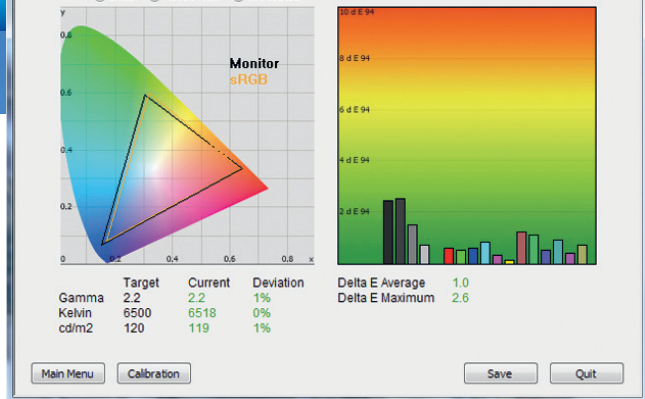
y
0.8
0.6
0.4
0.2
0
0.2
0.4
0.6
0.8
x
Monitor
sRGB

10 d E 94
8 d E 94
6 d E 94
4 d E 94
2 d E 94

| | Target | Current | Deviation |
|---|---|---|---|
| Gamma | 2.2 | 2.2 | 1% |
| Kelvin | 6500 | 6518 | 0% |
| cd/m2 | 120 | 119 | 1% |

Delta E Average 1.0
Delta E Maximum 2.6

Main Menu
Calibration
Save
Quit